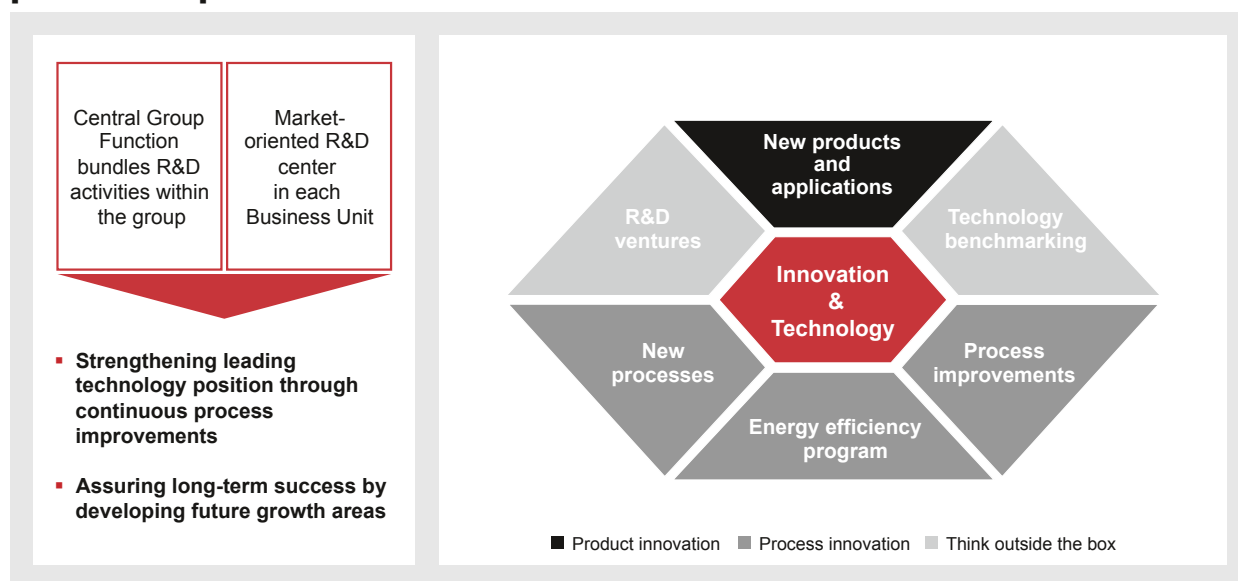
Central Group Function bundles R&D activities within the group

Market-oriented R&D center in each Business Unit

- Strengthening leading technology position through continuous process improvements
- Assuring long-term success by developing future growth areas

New products and applications

R&D ventures

Technology benchmarking

Innovation & Technology

New processes

Process improvements

Energy efficiency program

Product innovation   Process innovation   Think outside the box